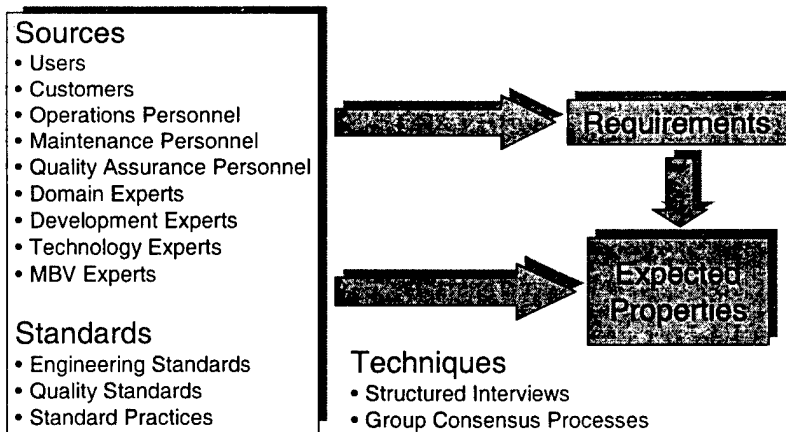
Sources
• Users
• Customers
• Operations Personnel
• Maintenance Personnel
• Quality Assurance Personnel
• Domain Experts
• Development Experts
• Technology Experts
• MBV Experts

Standards
• Engineering Standards
• Quality Standards
• Standard Practices

Requirements

Expected Properties

Techniques
• Structured Interviews
• Group Consensus Processes